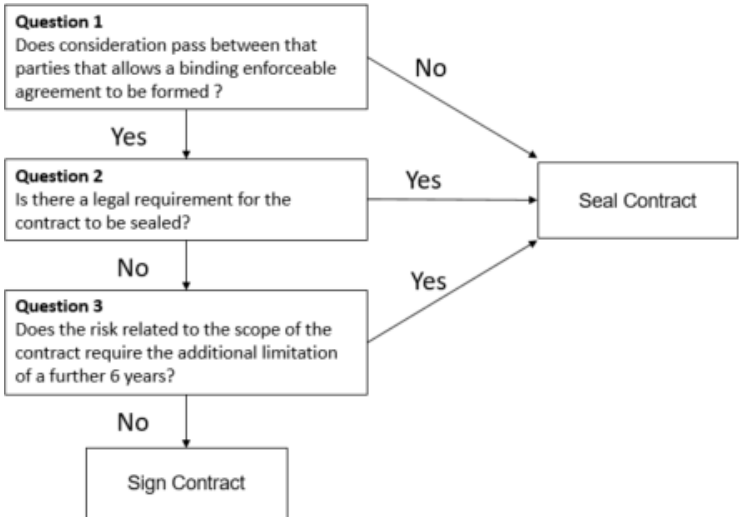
**Question 1**
Does consideration pass between that parties that allows a binding enforceable agreement to be formed ?

No

Yes

**Question 2**
Is there a legal requirement for the contract to be sealed?

Yes

Seal Contract

No

Yes

**Question 3**
Does the risk related to the scope of the contract require the additional limitation of a further 6 years?

No

Sign Contract